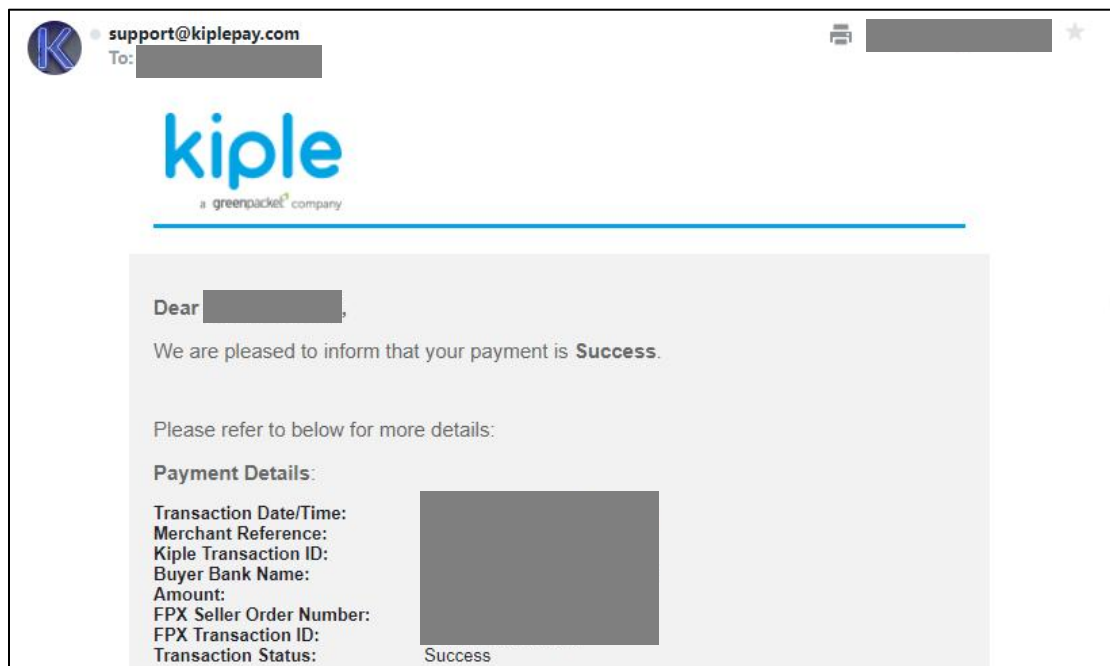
support@kiplepay.com
To: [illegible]

kiple
a greenpacket company

Dear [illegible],

We are pleased to inform that your payment is **Success**.

Please refer to below for more details:

**Payment Details**:

| | |
|---|---|
| **Transaction Date/Time:** | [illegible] |
| **Merchant Reference:** | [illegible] |
| **Kiple Transaction ID:** | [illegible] |
| **Buyer Bank Name:** | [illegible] |
| **Amount:** | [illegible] |
| **FPX Seller Order Number:** | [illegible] |
| **FPX Transaction ID:** | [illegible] |
| **Transaction Status:** | Success |